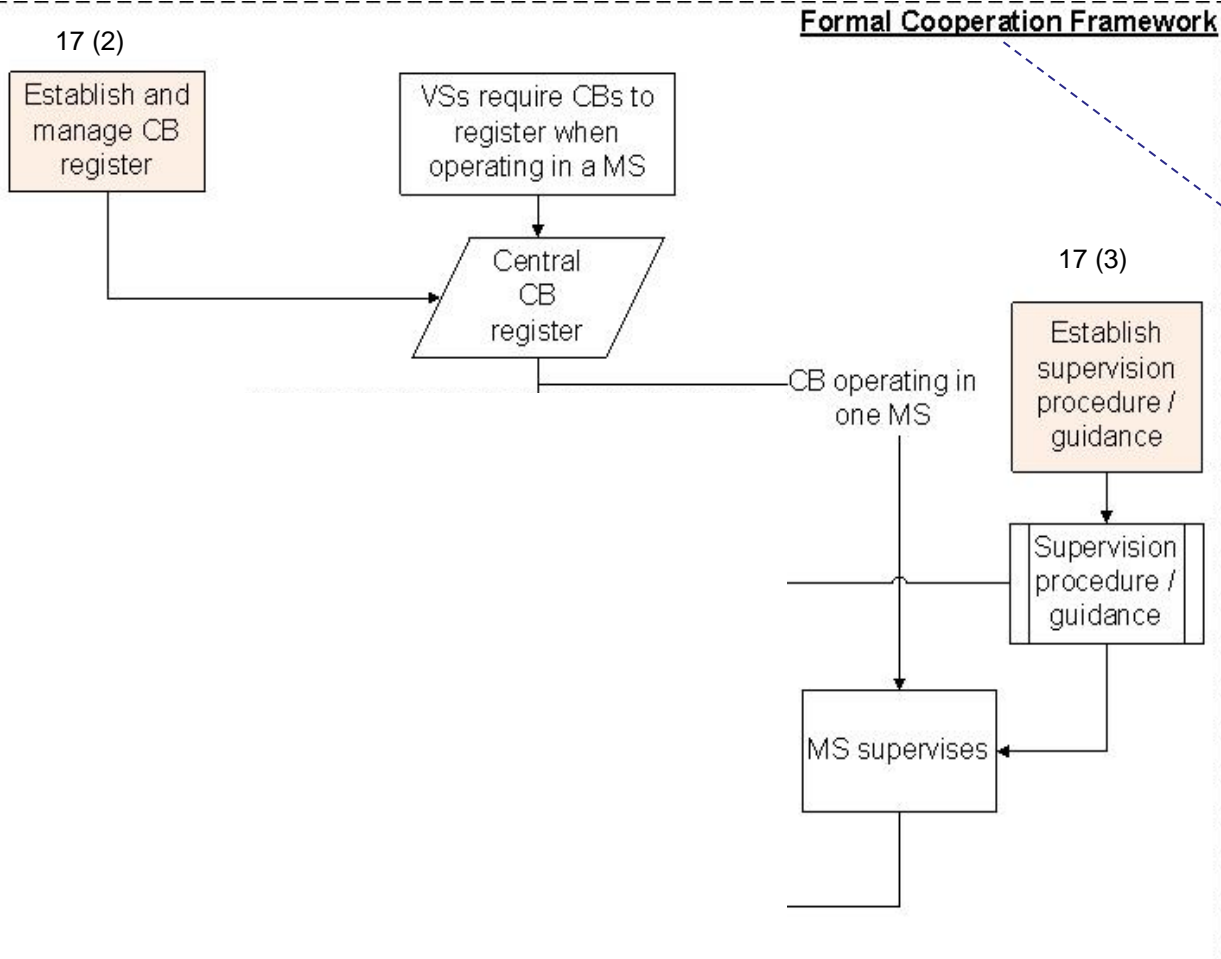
Formal Cooperation Framework

17 (2)

Establish and manage CB register

VSs require CBs to register when operating in a MS

Central CB register

17 (3)

Establish supervision procedure / guidance

CB operating in one MS

Supervision procedure / guidance

MS supervises